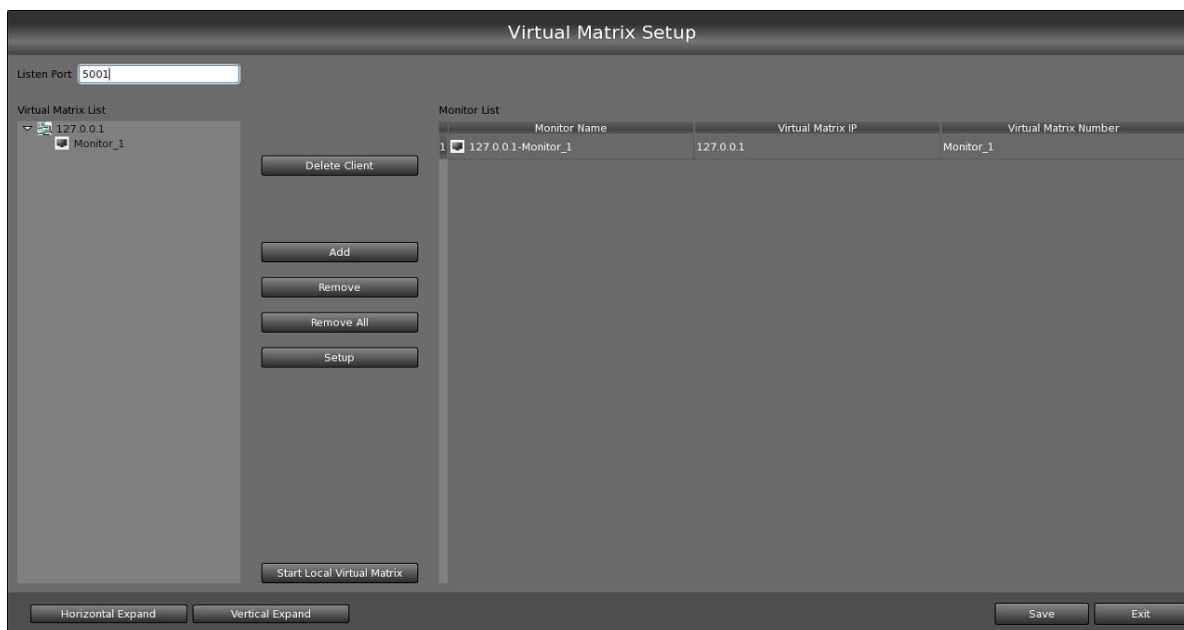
Virtual Matrix Setup

Listen Port 5001

Virtual Matrix List

127.0.0.1
Monitor_1

Delete Client

Add

Remove

Remove All

Setup

Start Local Virtual Matrix

Monitor List

| | Monitor Name | Virtual Matrix IP | Virtual Matrix Number |
|---|---|---|---|
| 1 | 127.0.0.1-Monitor_1 | 127.0.0.1 | Monitor_1 |

Horizontal Expand

Vertical Expand

Save

Exit